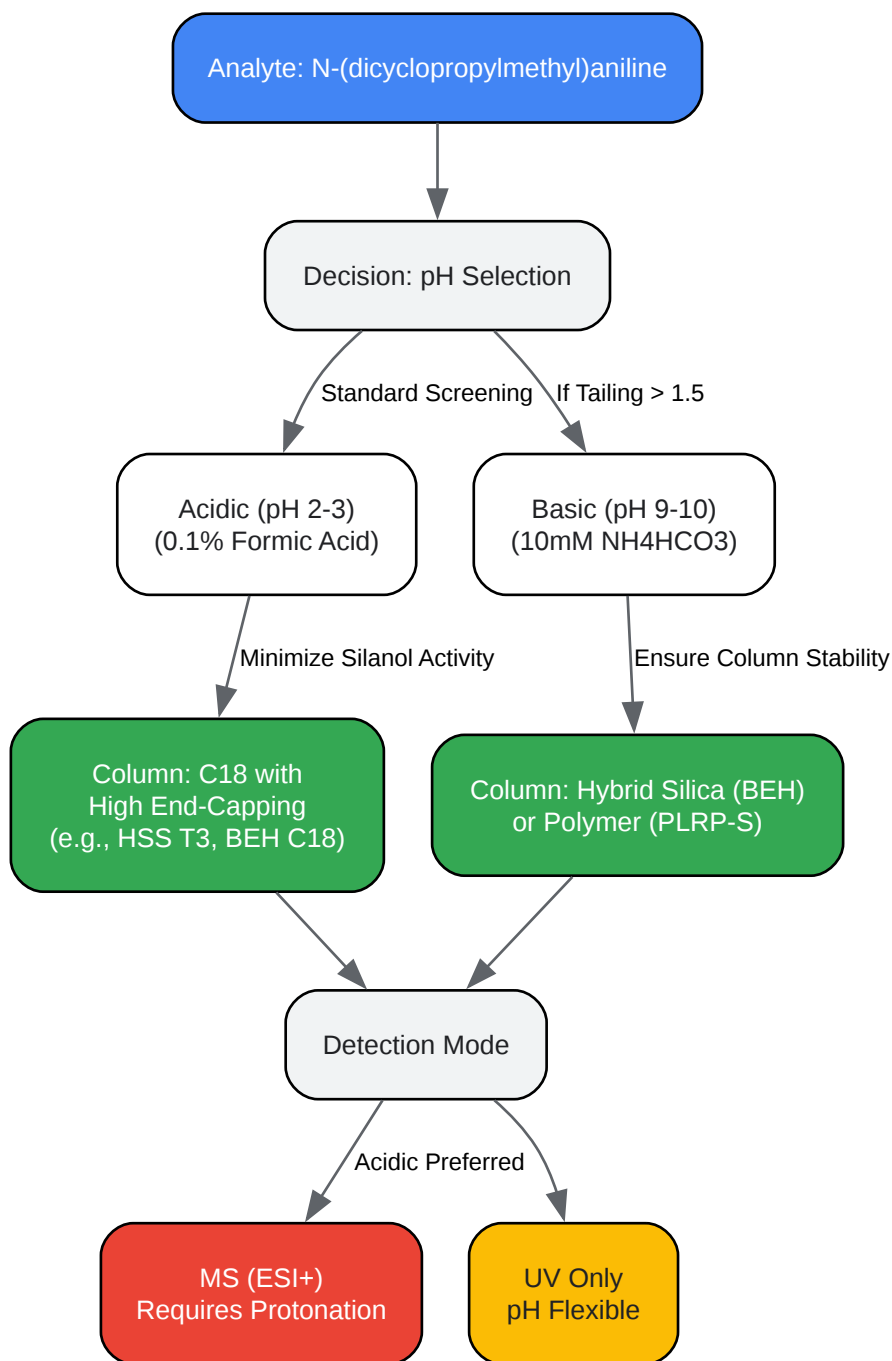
Analyte: N-(dicyclopropylmethyl)aniline

Decision: pH Selection

Standard Screening

If Tailing > 1.5

Acidic (pH 2-3)
(0.1% Formic Acid)

Basic (pH 9-10)
(10mM NH4HCO3)

Minimize Silanol Activity

Ensure Column Stability

Column: C18 with
High End-Capping
(e.g., HSS T3, BEH C18)

Column: Hybrid Silica (BEH)
or Polymer (PLRP-S)

Detection Mode

Acidic Preferred

MS (ESI+)
Requires Protonation

UV Only
pH Flexible